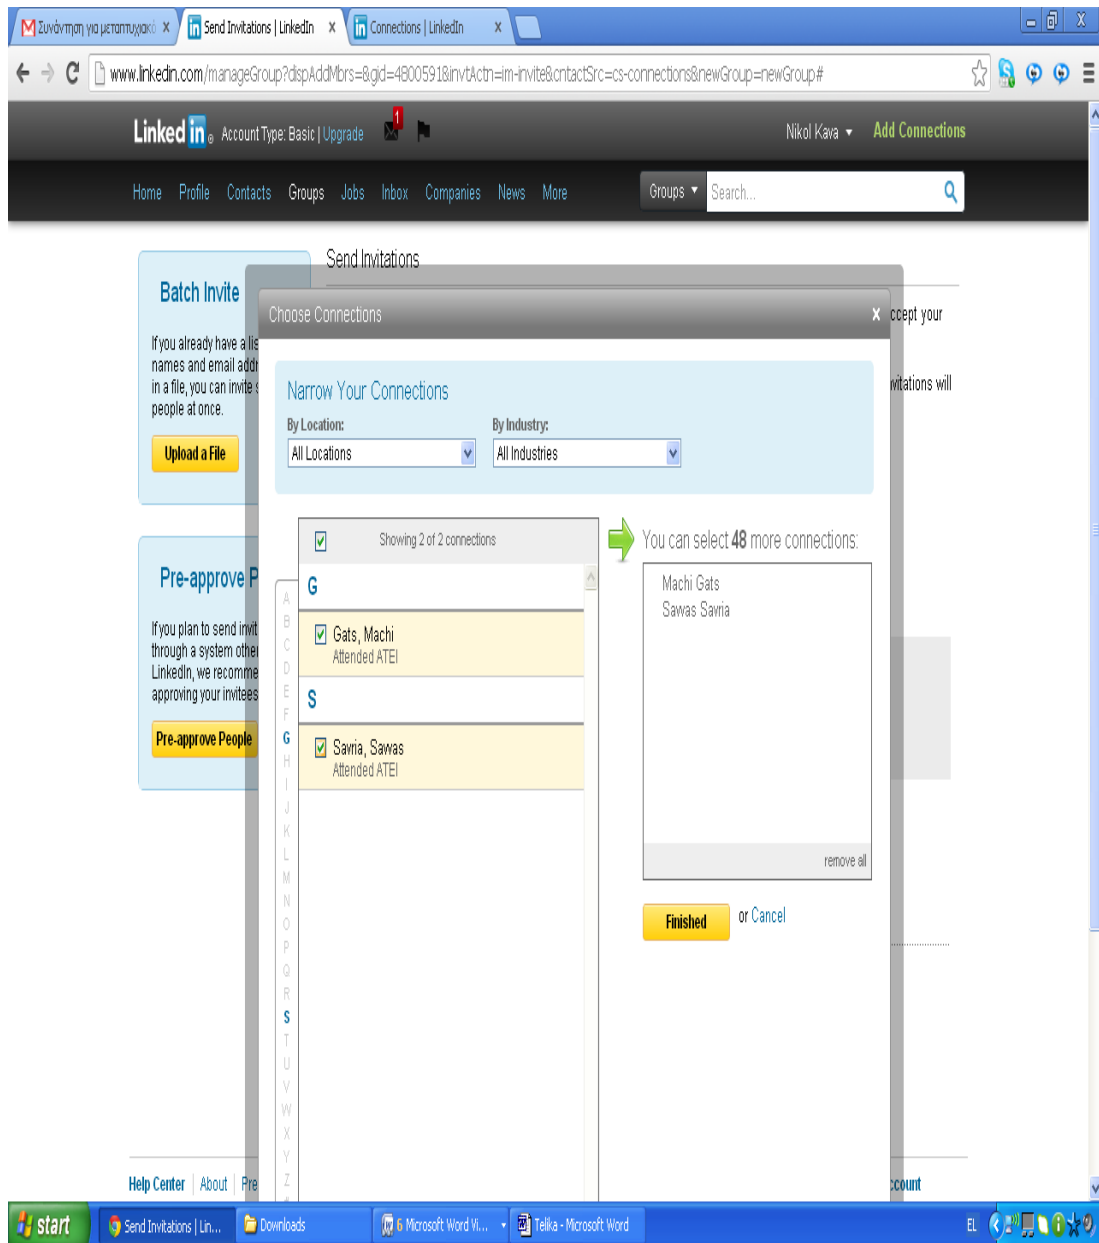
M Συνάντηση για μεταπτυχιακό ×
in Send Invitations | LinkedIn ×
in Connections | LinkedIn ×

www.linkedin.com/manageGroup?dispAddMbrs=&gid=4800591&invtActn=im-invite&cntactSrc=cs-connections&newGroup=newGroup#

LinkedIn Account Type: Basic | Upgrade 1

Nikol Kava Add Connections

Home Profile Contacts Groups Jobs Inbox Companies News More Groups Search...

Send Invitations

Batch Invite

If you already have a lis names and email addr in a file, you can invite people at once.

Upload a File

Pre-approve P

If you plan to send invit through a system other LinkedIn, we recomme approving your invitees

Pre-approve People

ccept your

vitations will

Choose Connections ×

Narrow Your Connections

By Location:
All Locations

By Industry:
All Industries

Showing 2 of 2 connections

G

Gats, Machi
Attended ATEI

S

Savria, Sawas
Attended ATEI

A B C D E F G H I J K L M N O P Q R S T U V W X Y Z

You can select 48 more connections:

Machi Gats
Sawas Savria

remove all

Finished or Cancel

Help Center | About | Pre

ccount

start Send Invitations | Lin... Downloads 6 Microsoft Word Vi... Telika - Microsoft Word EL